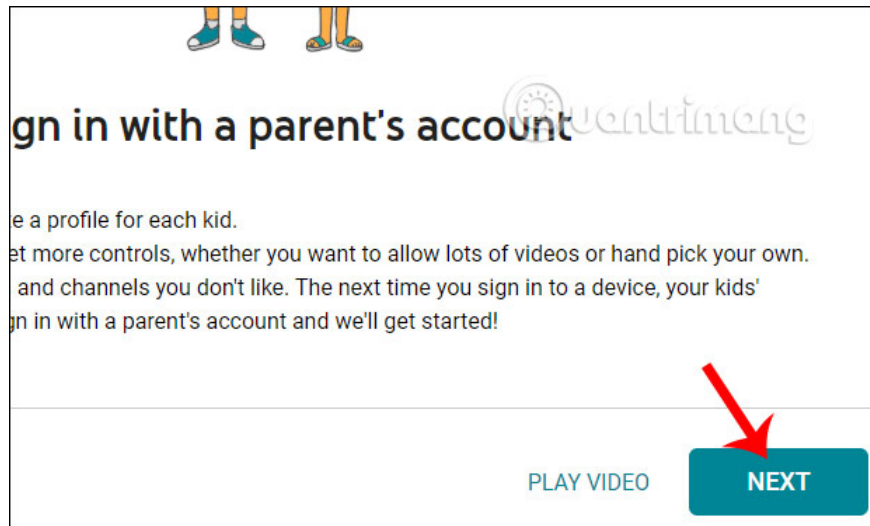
gn in with a parent's account

e a profile for each kid.
et more controls, whether you want to allow lots of videos or hand pick your own.
and channels you don't like. The next time you sign in to a device, your kids'
gn in with a parent's account and we'll get started!

PLAY VIDEO
NEXT

Quantrimang